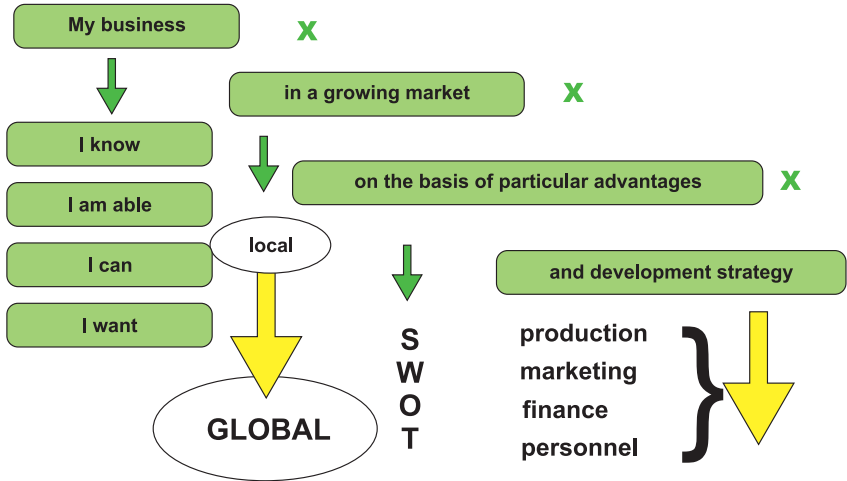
My business

x

in a growing market

x

I know

on the basis of particular advantages

x

I am able

local

I can

and development strategy

I want

S
W
O
T

production
marketing
finance
personnel

GLOBAL